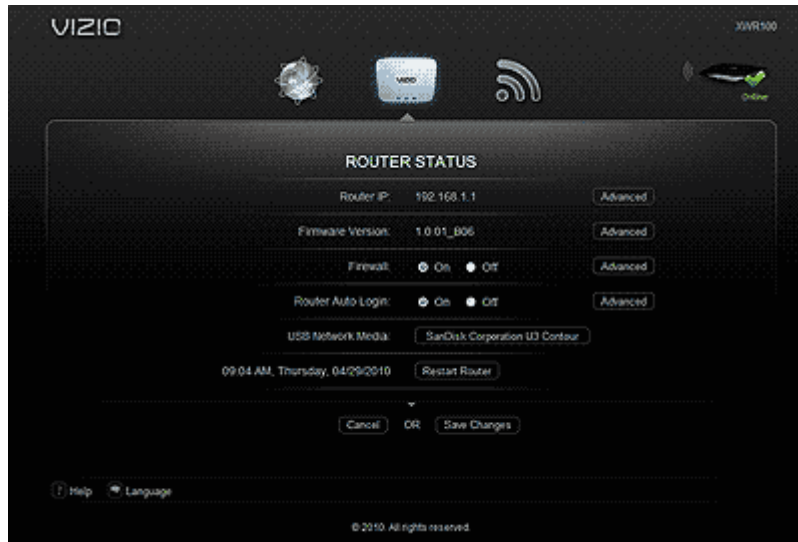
VIZIO

XWR100

VIZIO

Online

ROUTER STATUS

Router IP: 192.168.1.1 Advanced

Firmware Version: 1.0.01_B06 Advanced

Firewall: On Off Advanced

Router Auto Login: On Off Advanced

USB Network Media: SanDisk Corporation U3 Contour

09:04 AM, Thursday, 04/29/2010 Restart Router

Cancel OR Save Changes

Help Language

© 2010. All rights reserved.